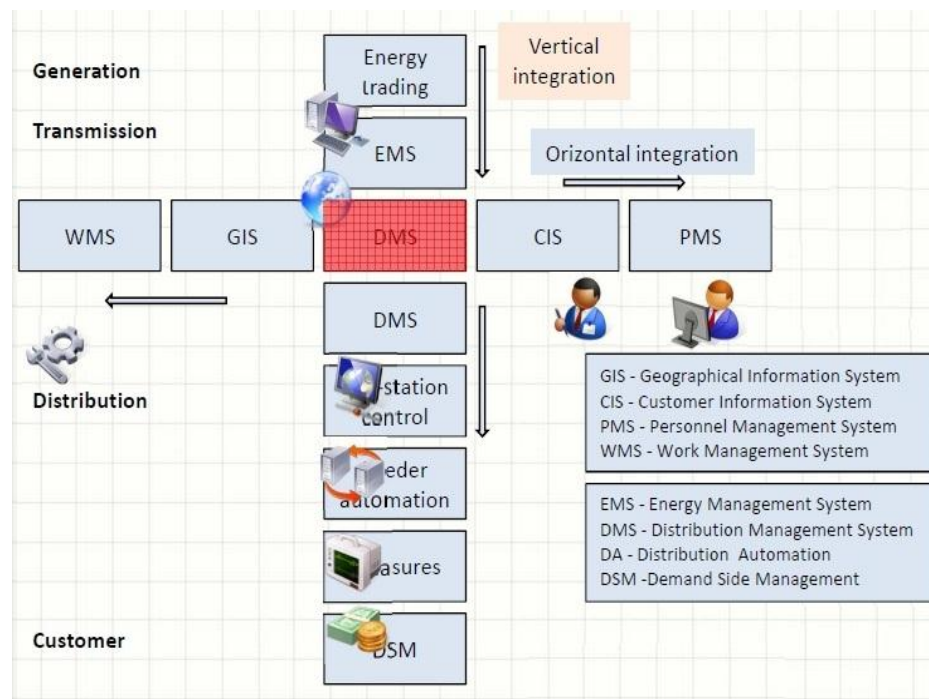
Generation

Transmission

Distribution

Customer

Energy trading

Vertical integration

EMS

Orizontal integration

WMS

GIS

DMS

CIS

PMS

DMS

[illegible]station control

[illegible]eder automation

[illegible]asures

DSM

GIS - Geographical Information System
CIS - Customer Information System
PMS - Personnel Management System
WMS - Work Management System

EMS - Energy Management System
DMS - Distribution Management System
DA - Distribution Automation
DSM -Demand Side Management